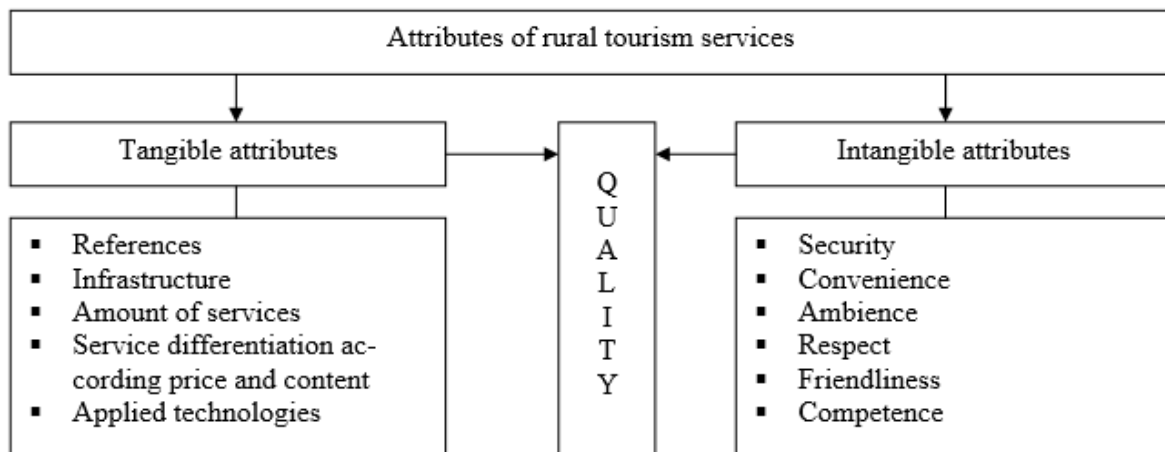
Attributes of rural tourism services

Tangible attributes

QUALITY

Intangible attributes

- References
- Infrastructure
- Amount of services
- Service differentiation according price and content
- Applied technologies

- Security
- Convenience
- Ambience
- Respect
- Friendliness
- Competence